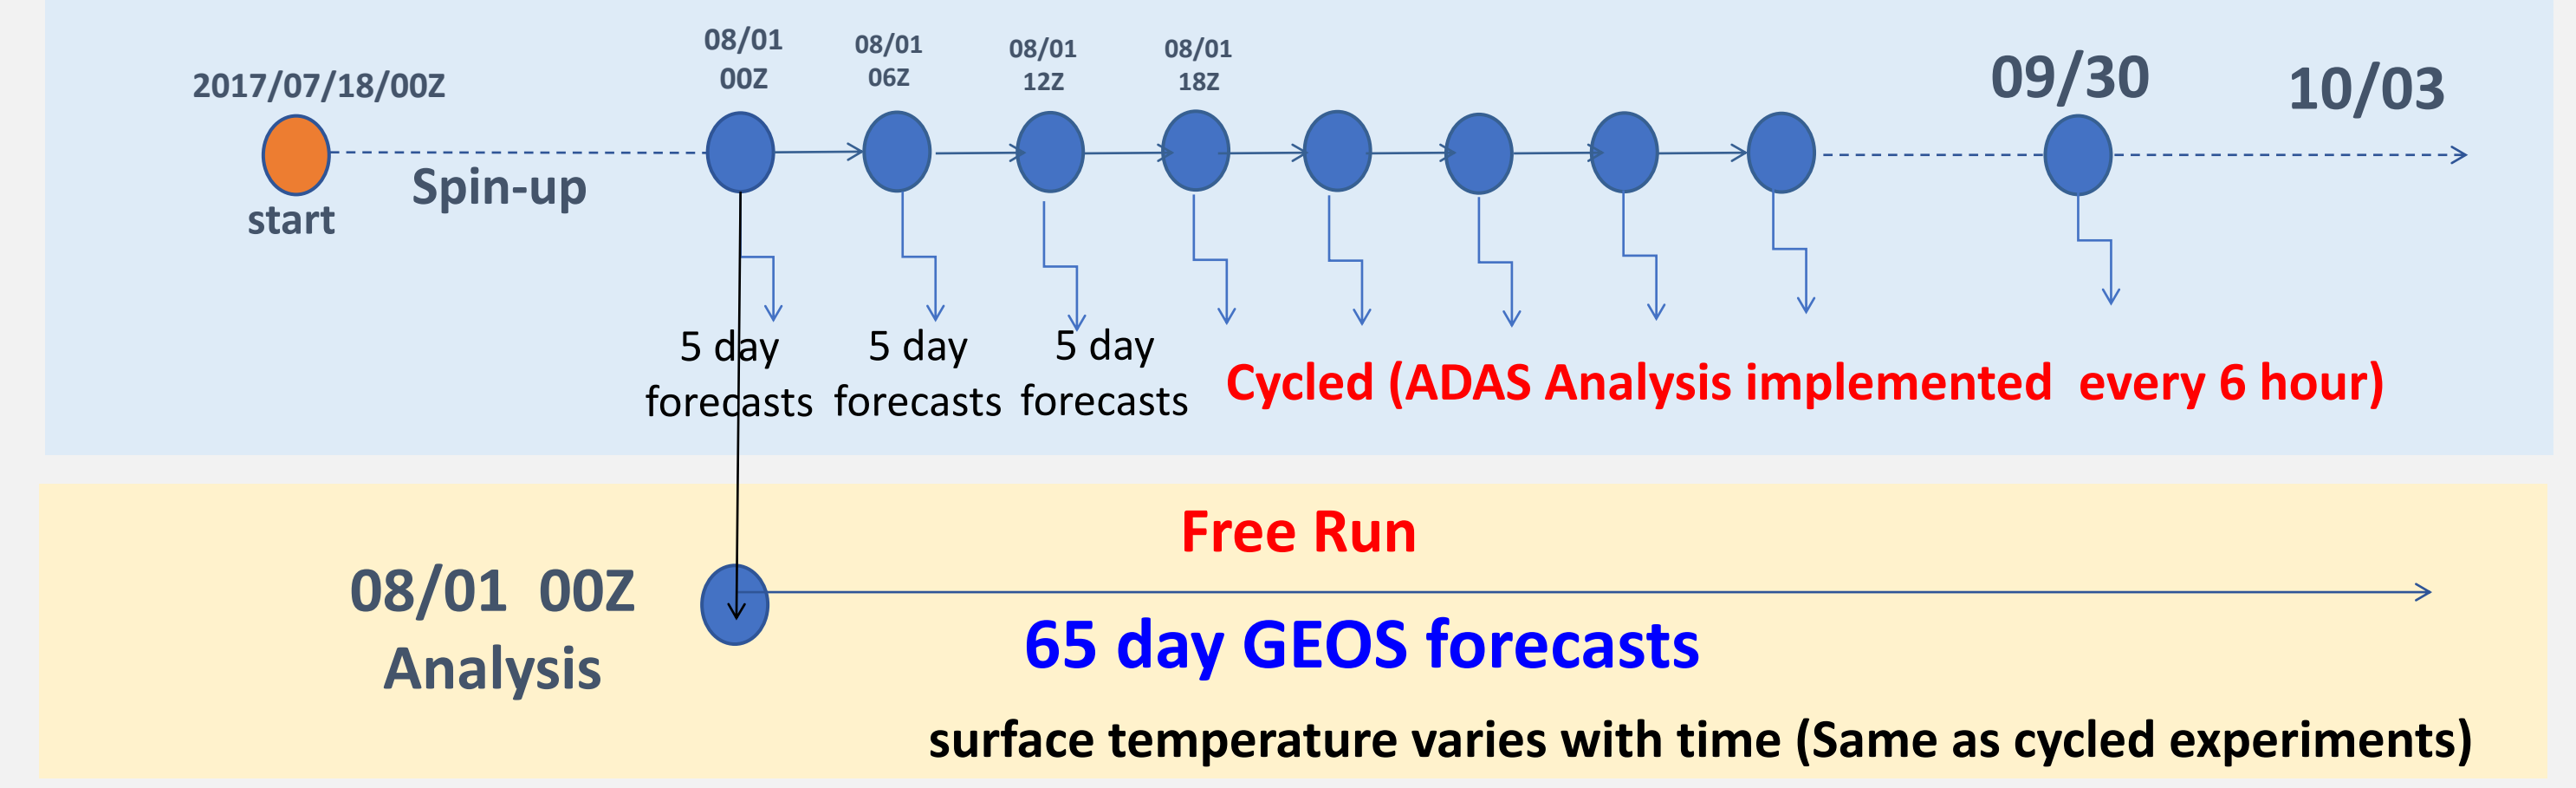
2017/07/18/00Z

start

Spin-up

08/01
00Z

08/01
06Z

08/01
12Z

08/01
18Z

09/30

10/03

5 day
forecasts

5 day
forecasts

5 day
forecasts

Cycled (ADAS Analysis implemented every 6 hour)

Free Run

08/01 00Z
Analysis

65 day GEOS forecasts

surface temperature varies with time (Same as cycled experiments)